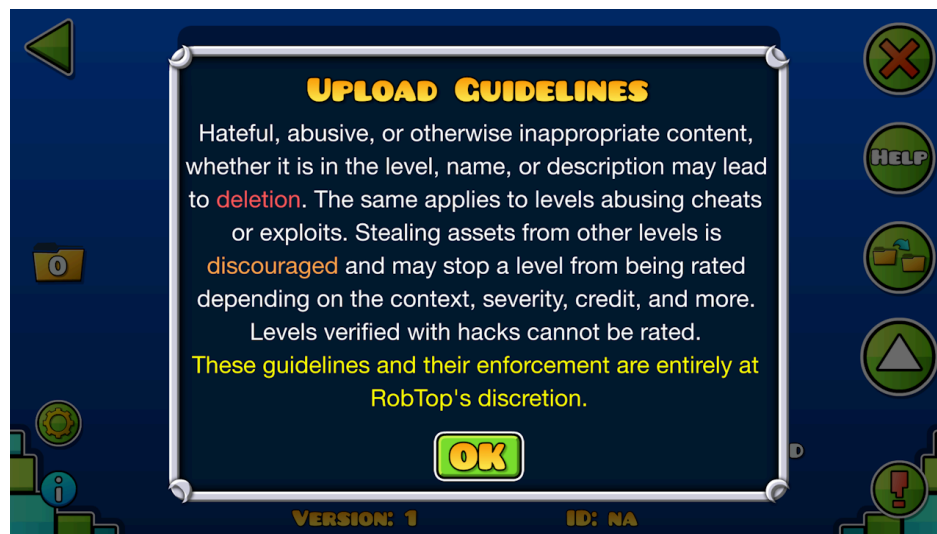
Upload Guidelines

Hateful, abusive, or otherwise inappropriate content, whether it is in the level, name, or description may lead to deletion. The same applies to levels abusing cheats or exploits. Stealing assets from other levels is discouraged and may stop a level from being rated depending on the context, severity, credit, and more. Levels verified with hacks cannot be rated.

These guidelines and their enforcement are entirely at RobTop's discretion.

OK

Help

0

Version: 1

ID: NA